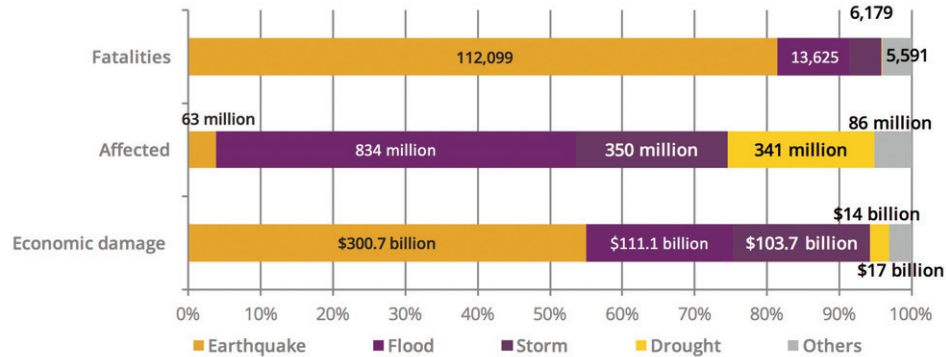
Fatalities
112,099
13,625
6,179
5,591

Affected
63 million
834 million
350 million
341 million
86 million

Economic damage
$300.7 billion
$111.1 billion
$103.7 billion
$14 billion
$17 billion

0%
10%
20%
30%
40%
50%
60%
70%
80%
90%
100%

Earthquake
Flood
Storm
Drought
Others